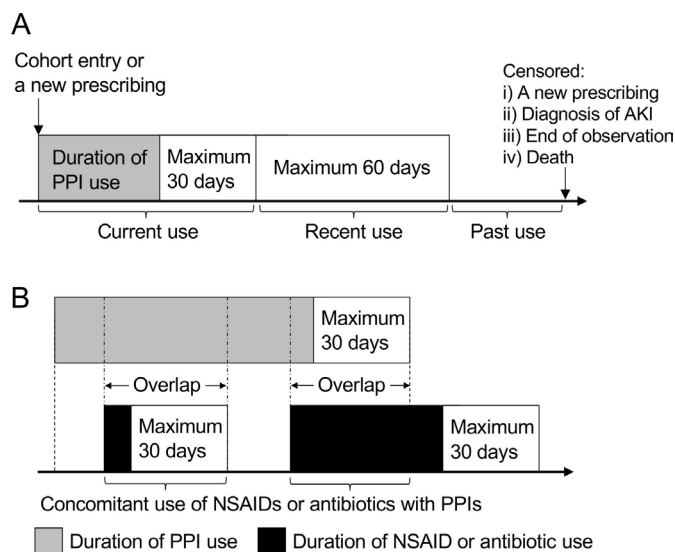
A

Cohort entry or a new prescribing

Censored:
i) A new prescribing
ii) Diagnosis of AKI
iii) End of observation
iv) Death

Duration of PPI use

Maximum 30 days

Maximum 60 days

Current use

Recent use

Past use

B

Maximum 30 days

← Overlap →

← Overlap →

Maximum 30 days

Maximum 30 days

Concomitant use of NSAIDs or antibiotics with PPIs

Duration of PPI use

Duration of NSAID or antibiotic use